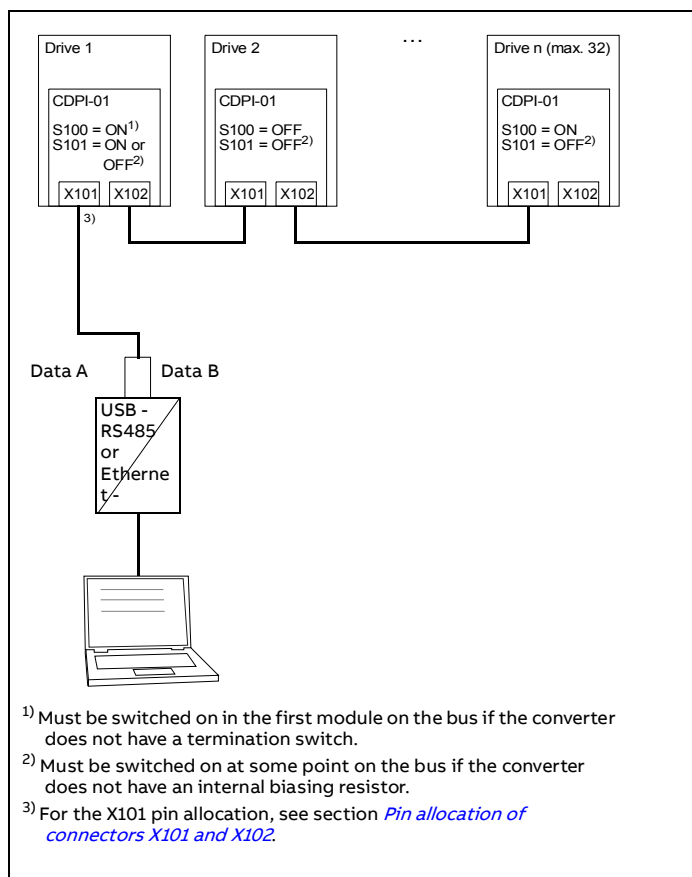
Drive 1

CDPI-01

S100 = ON$^{1)}$
S101 = ON or OFF$^{2)}$

X101 X102

3)

Drive 2

CDPI-01

S100 = OFF
S101 = OFF$^{2)}$

X101 X102

...

Drive n (max. 32)

CDPI-01

S100 = ON
S101 = OFF$^{2)}$

X101 X102

Data A

Data B

USB - RS485 or Ethernet -

$^{1)}$ Must be switched on in the first module on the bus if the converter does not have a termination switch.

$^{2)}$ Must be switched on at some point on the bus if the converter does not have an internal biasing resistor.

$^{3)}$ For the X101 pin allocation, see section *Pin allocation of connectors X101 and X102*.